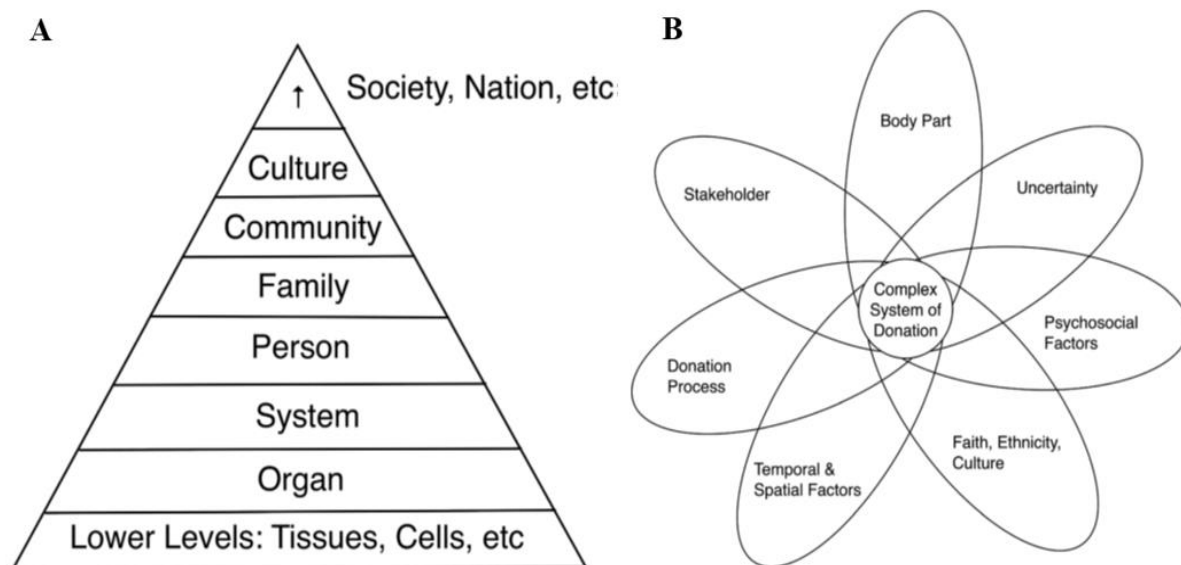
A

↑

Society, Nation, etc

Culture

Community

Family

Person

System

Organ

Lower Levels: Tissues, Cells, etc

B

Body Part

Stakeholder

Uncertainty

Complex System of Donation

Psychosocial Factors

Donation Process

Faith, Ethnicity, Culture

Temporal & Spatial Factors